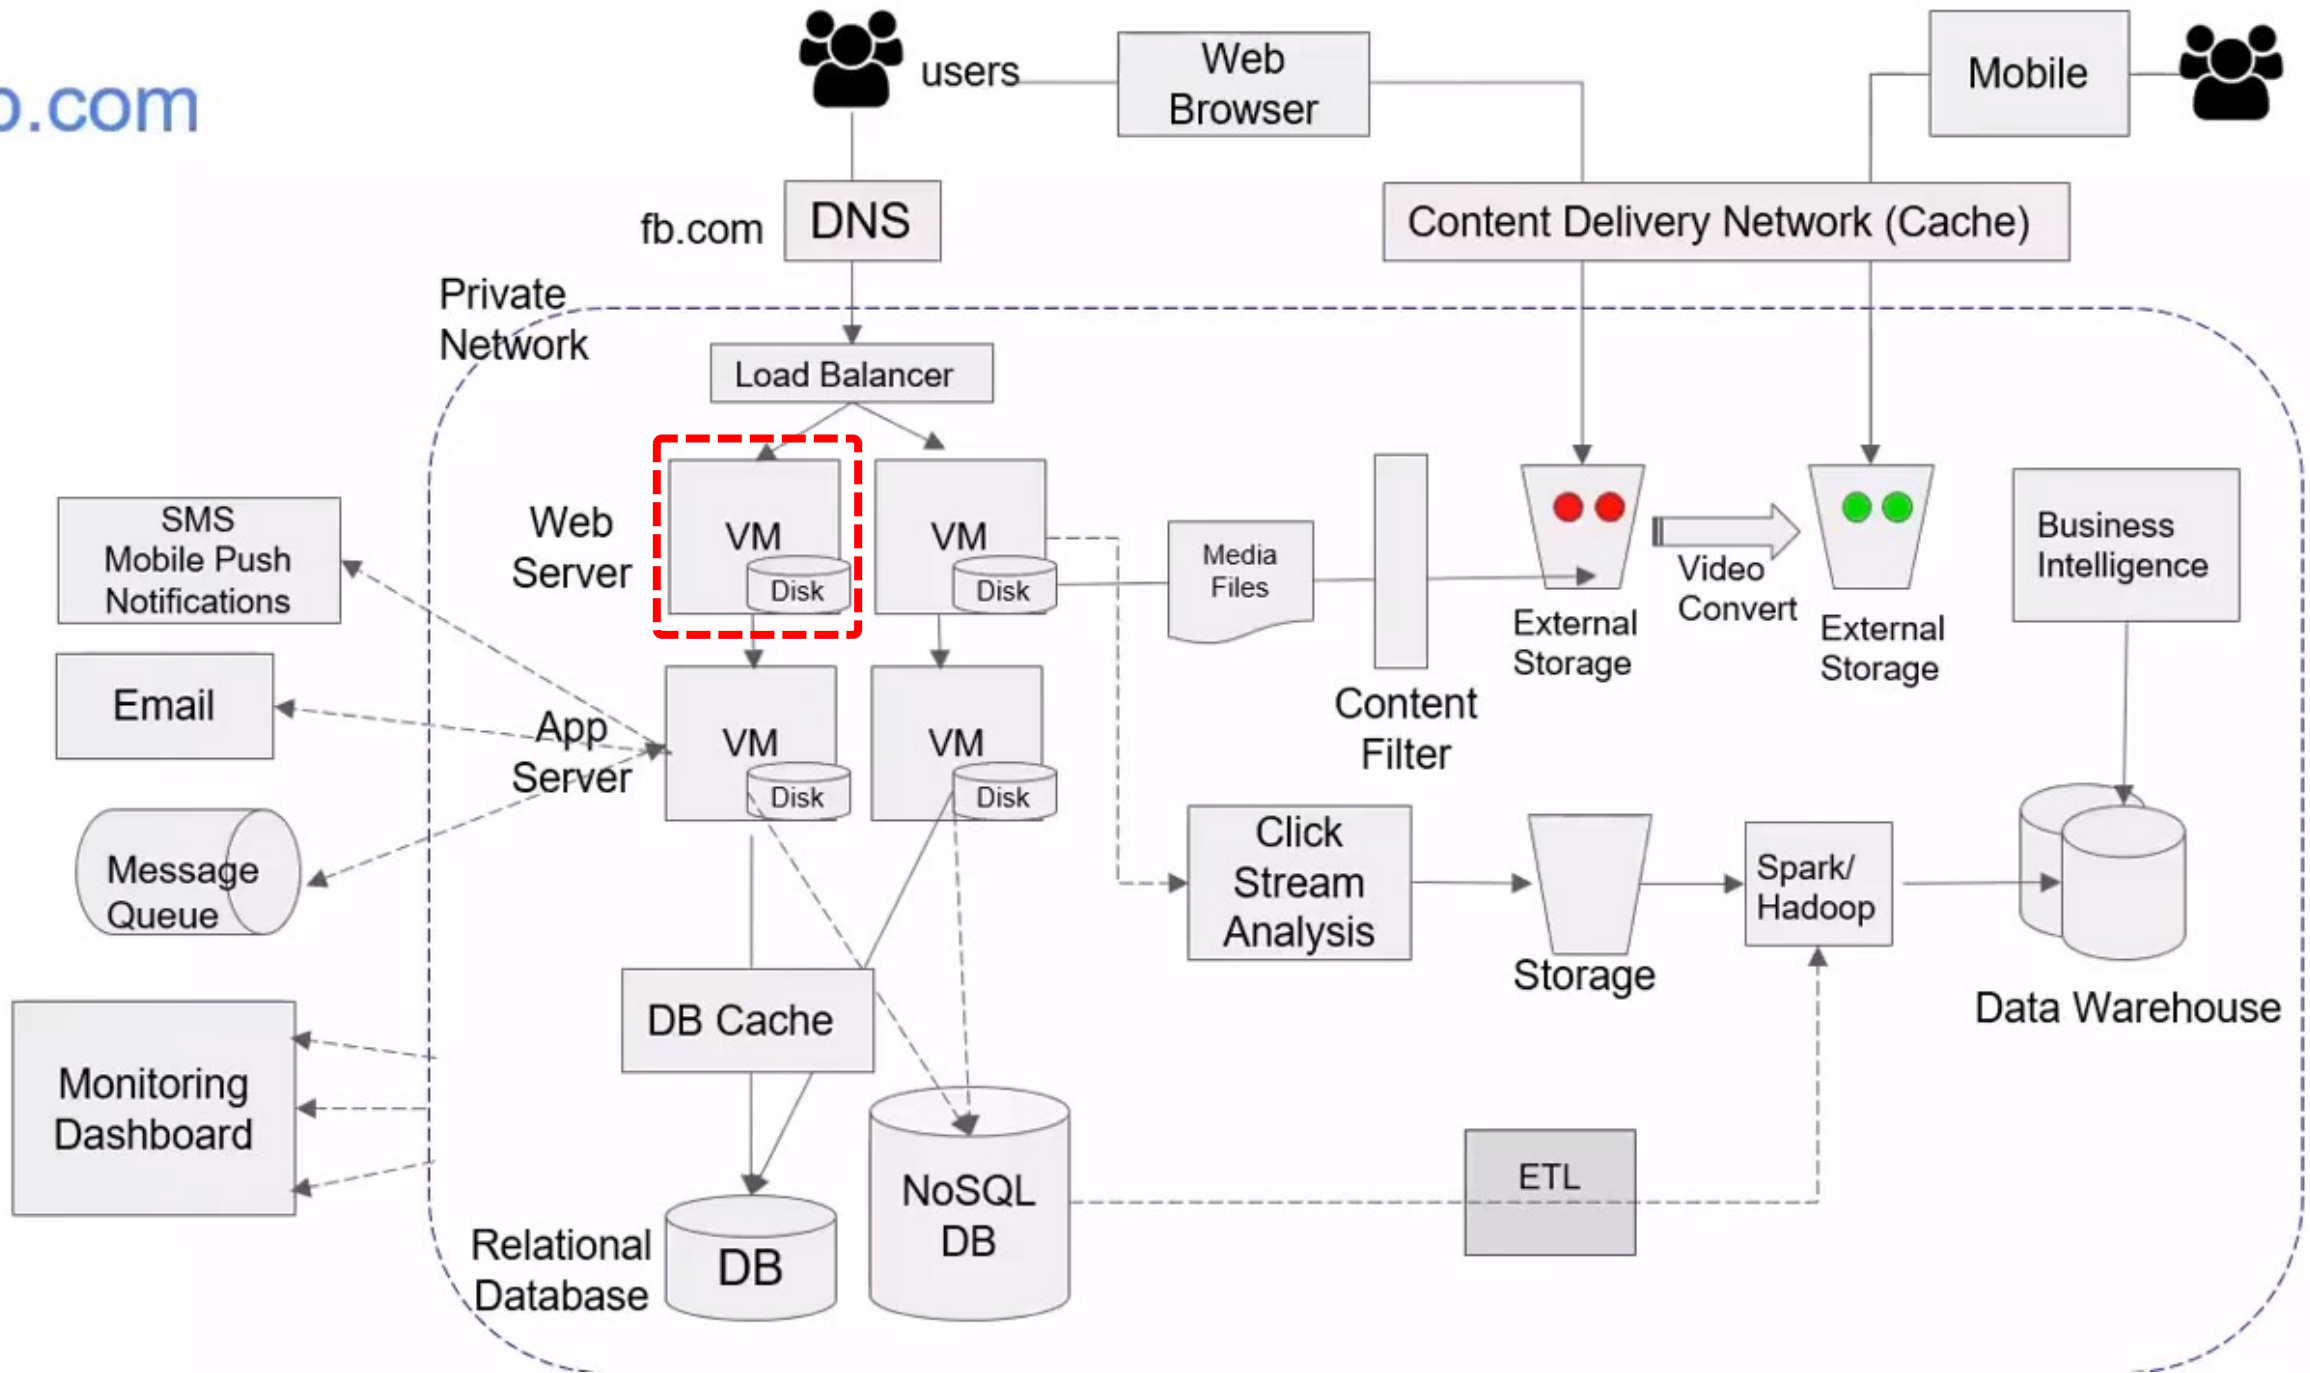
).com

users

Web Browser

Mobile

fb.com

DNS

Content Delivery Network (Cache)

Private Network

Load Balancer

Web Server

VM

Disk

VM

Disk

Media Files

Content Filter

External Storage

Video Convert

External Storage

Business Intelligence

SMS Mobile Push Notifications

Email

App Server

VM

Disk

VM

Disk

Message Queue

Click Stream Analysis

Storage

Spark/ Hadoop

Data Warehouse

DB Cache

Monitoring Dashboard

NoSQL DB

ETL

Relational Database

DB